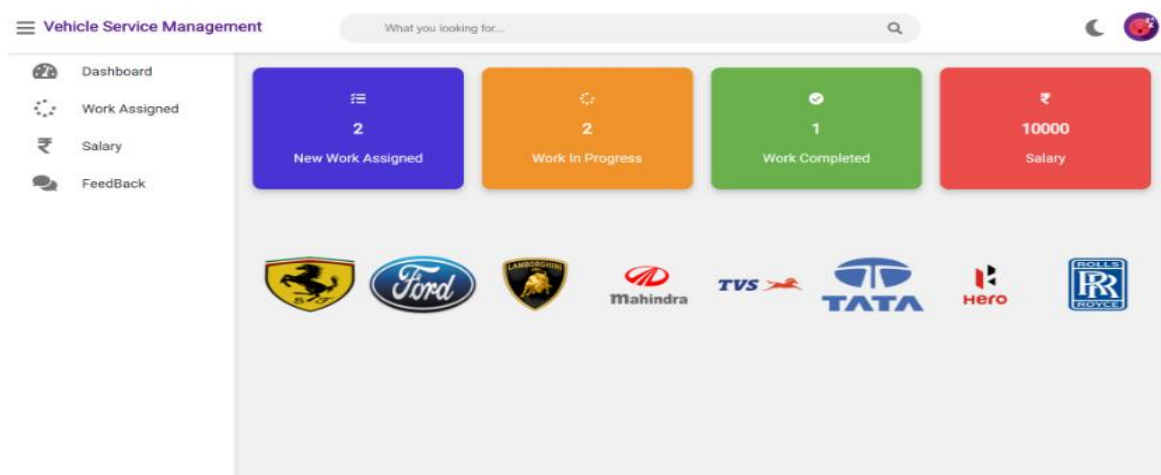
Vehicle Service Management

What you looking for...

Dashboard
Work Assigned
Salary
FeedBack

2
New Work Assigned

2
Work In Progress

1
Work Completed

₹
10000
Salary

S F
Ford
LAMBORGHINI
Mahindra
TVS
TATA
Hero
ROLLS
RR
ROYCE